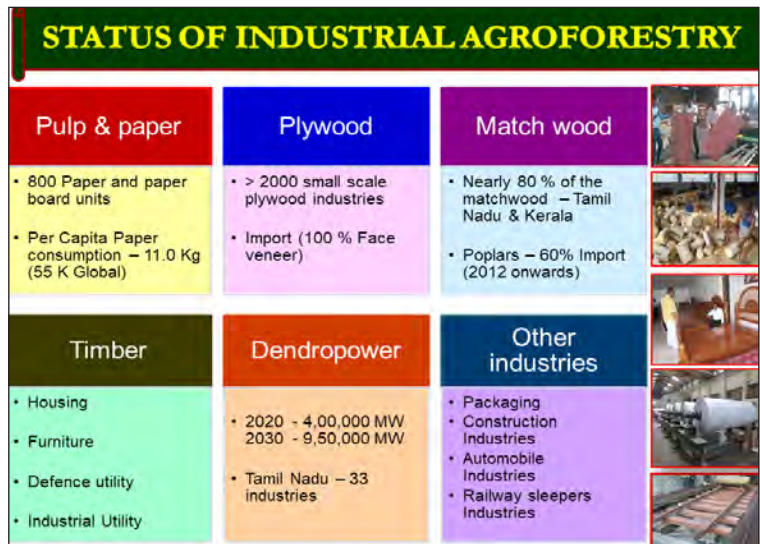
STATUS OF INDUSTRIAL AGROFORESTRY

Pulp & paper

• 800 Paper and paper board units

• Per Capita Paper consumption – 11.0 Kg (55 K Global)

Plywood

• > 2000 small scale plywood industries

• Import (100 % Face veneer)

Match wood

• Nearly 80 % of the matchwood – Tamil Nadu & Kerala

• Poplars – 60% Import (2012 onwards)

Timber

• Housing

• Furniture

• Defence utility

• Industrial Utility

Dendropower

• 2020 - 4,00,000 MW
2030 - 9,50,000 MW

• Tamil Nadu – 33 industries

Other industries

• Packaging
• Construction Industries
• Automobile Industries
• Railway sleepers Industries